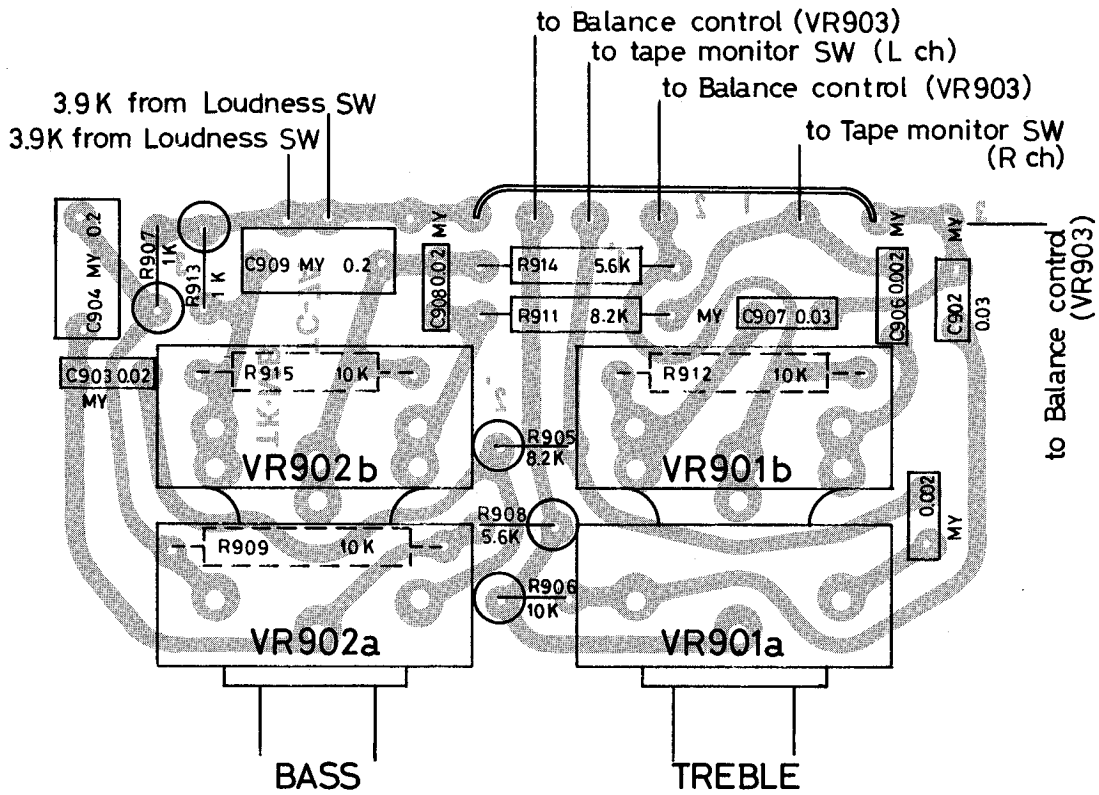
to Balance control (VR903)
to tape monitor SW (L ch)
to Balance control (VR903)
to Tape monitor SW (R ch)
3.9K from Loudness SW
3.9K from Loudness SW
to Balance control (VR903)

C904 MY 0.2
R907 1K
R913 1K
C909 MY 0.2
C908 0.02 MY
R914 5.6K
R911 8.2K
MY
C907 0.03
C906 0.002 MY
MY
C902 0.03
C903 0.02 MY
R915 10K
R912 10K
VR902b
R905 8.2K
VR901b
0.002 MY
R909 10K
R908 5.6K
R906 10K
VR902a
VR901a
BASS
TREBLE